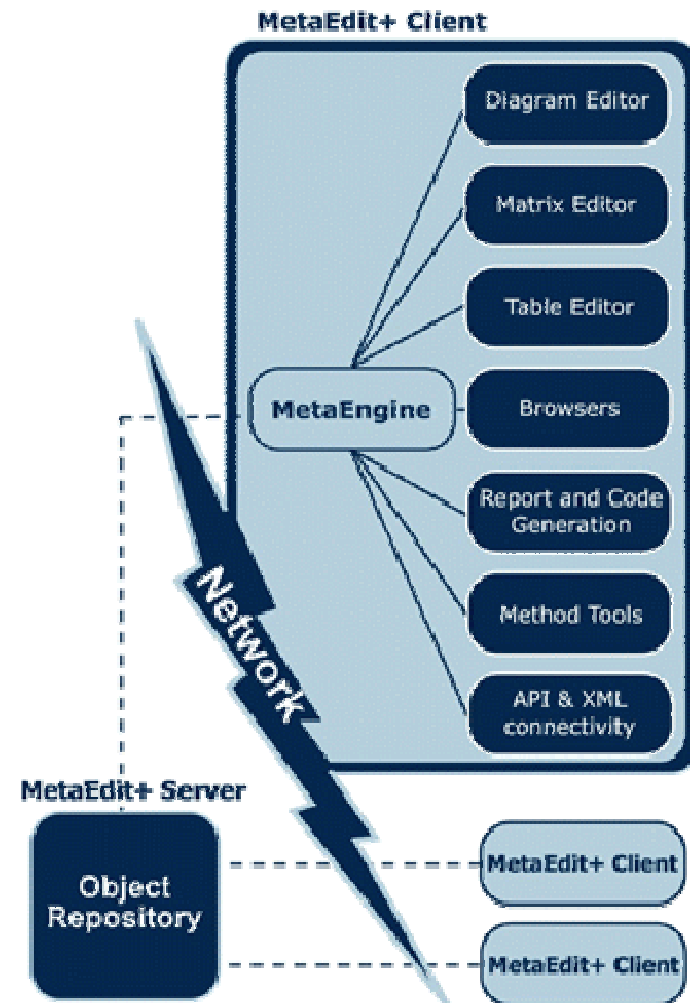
MetaEdit+ Client

Diagram Editor

Matrix Editor

Table Editor

MetaEngine

Browsers

Report and Code Generation

Method Tools

API & XML connectivity

Network

MetaEdit+ Server

Object Repository

MetaEdit+ Client

MetaEdit+ Client